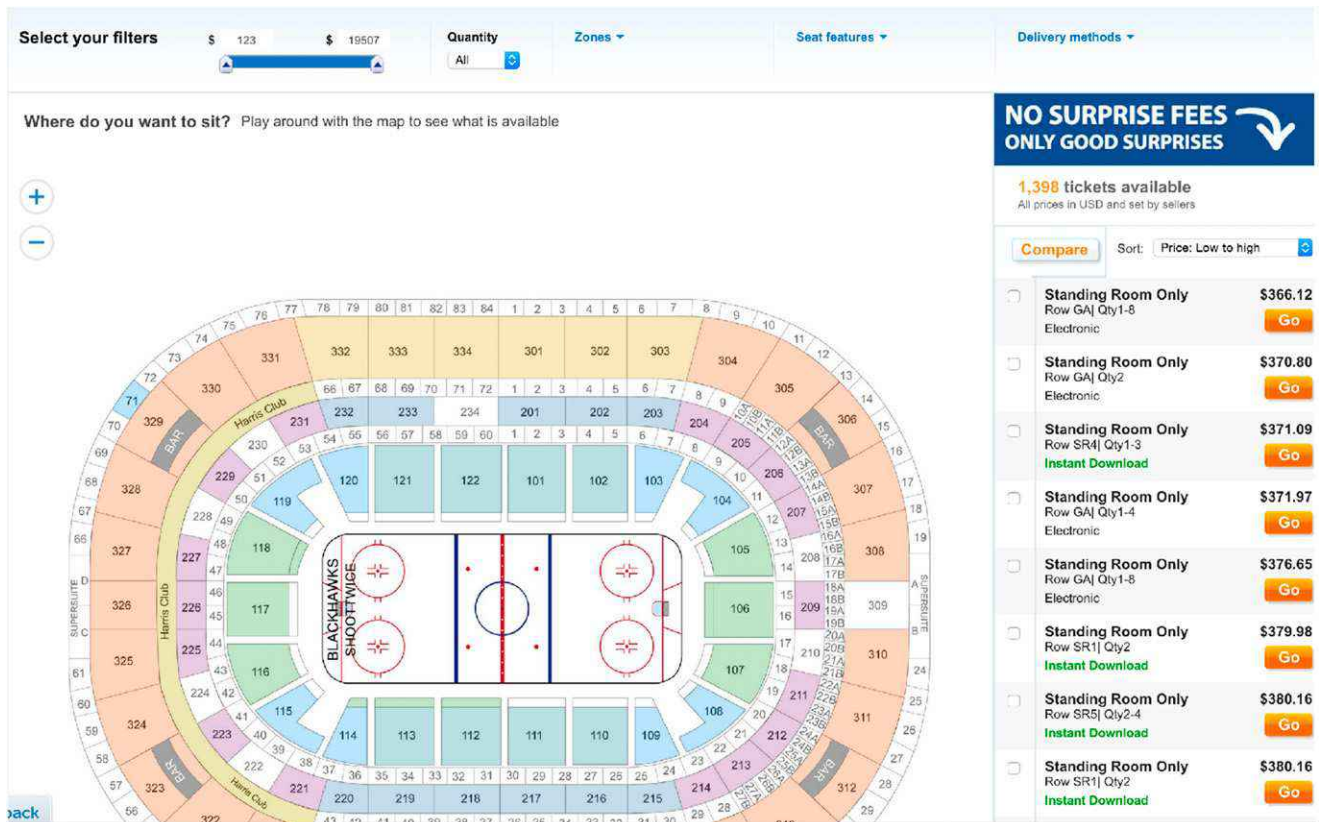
Select your filters $ 123 $ 19507

Quantity All

Zones

Seat features

Delivery methods

Where do you want to sit? Play around with the map to see what is available

+
−

NO SURPRISE FEES ONLY GOOD SURPRISES

1,398 tickets available
All prices in USD and set by sellers

Compare Sort: Price: Low to high

Standing Room Only
Row GA| Qty1-8
Electronic
$366.12
Go

Standing Room Only
Row GA| Qty2
Electronic
$370.80
Go

Standing Room Only
Row SR4| Qty1-3
Instant Download
$371.09
Go

Standing Room Only
Row GA| Qty1-4
Electronic
$371.97
Go

Standing Room Only
Row GA| Qty1-8
Electronic
$376.65
Go

Standing Room Only
Row SR1| Qty2
Instant Download
$379.98
Go

Standing Room Only
Row SR5| Qty2-4
Instant Download
$380.16
Go

Standing Room Only
Row SR1| Qty2
Instant Download
$380.16
Go

76 77 78 79 80 81 82 83 84 1 2 3 4 5 6 7 8 9 10 11 12 13 14 15 16 17 18 19 75 74 73 72 71 70 69 68 67 66 65 61 60 59 58 57 56

331 332 333 334 301 302 303 304 305 306 307 308 309 310 311 312 330 329 328 327 326 325 324 323 322

BAR BAR BAR BAR

Harris Club Harris Club Harris Club

66 67 68 69 70 71 72 1 2 3 4 5 6 7 8 9

232 233 234 201 202 203 204 205 206 207 208 209 210 211 212 213 214 231 230 229 228 227 226 225 224 223 222 221 220 219 218 217 216 215

54 55 56 57 58 59 60 1 2 3 4 5 6 7 8 9 10 11 12 13 14 15 16 17 18 19 20 21 22 23 24 25 26 27 28 29 53 52 51 50 49 48 47 46 45 44 43 42 41 40 39 38 37 36 35 34 33 32 31 30

10A 10B 11A 11B 12A 12B 13A 13B 14A 14B 15A 15B 16A 16B 17A 17B 18A 18B 19A 19B 20A 20B 21A 21B 22A 22B 23A 23B

120 121 122 101 102 103 104 105 106 107 108 109 110 111 112 113 114 115 116 117 118 119

BLACKHAWKS SHOOTWIGE

SUPERSUITE D C SUPERSUITE A B

24 25 26 27 28 29

ack